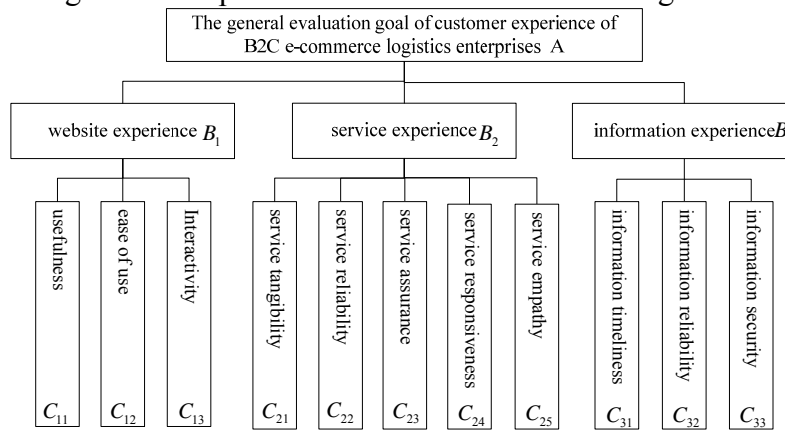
The general evaluation goal of customer experience of B2C e-commerce logistics enterprises A

website experience $B_1$

service experience $B_2$

information experience $B$

usefulness

$C_{11}$

ease of use

$C_{12}$

Interactivity

$C_{13}$

service tangibility

$C_{21}$

service reliability

$C_{22}$

service assurance

$C_{23}$

service responsiveness

$C_{24}$

service empathy

$C_{25}$

information timeliness

$C_{31}$

information reliability

$C_{32}$

information security

$C_{33}$